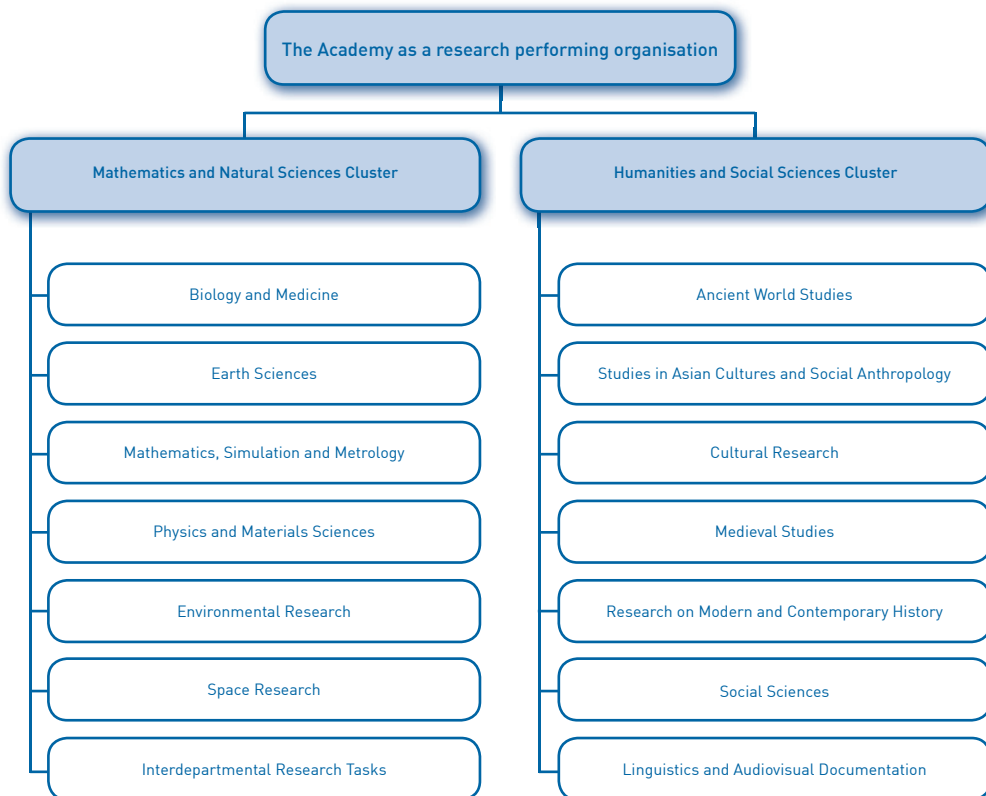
The Academy as a research performing organisation

Mathematics and Natural Sciences Cluster

Biology and Medicine

Earth Sciences

Mathematics, Simulation and Metrology

Physics and Materials Sciences

Environmental Research

Space Research

Interdepartmental Research Tasks

Humanities and Social Sciences Cluster

Ancient World Studies

Studies in Asian Cultures and Social Anthropology

Cultural Research

Medieval Studies

Research on Modern and Contemporary History

Social Sciences

Linguistics and Audiovisual Documentation